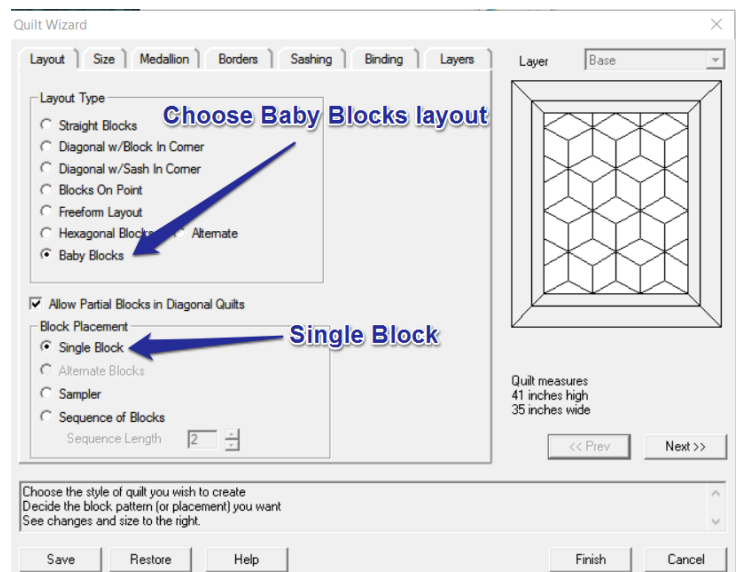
Quilt Wizard

Layout | Size | Medallion | Borders | Sashing | Binding | Layers

Layer | Base

Layout Type

Choose Baby Blocks layout

Straight Blocks
Diagonal w/Block In Corner
Diagonal w/Sash In Corner
Blocks On Point
Freeform Layout
Hexagonal Blocks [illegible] Alternate
Baby Blocks

Allow Partial Blocks in Diagonal Quilts

Block Placement

Single Block

Single Block
Alternate Blocks
Sampler
Sequence of Blocks
Sequence Length 2

Quilt measures
41 inches high
35 inches wide

<< Prev
Next >>

Choose the style of quilt you wish to create
Decide the block pattern (or placement) you want
See changes and size to the right.

Save
Restore
Help
Finish
Cancel